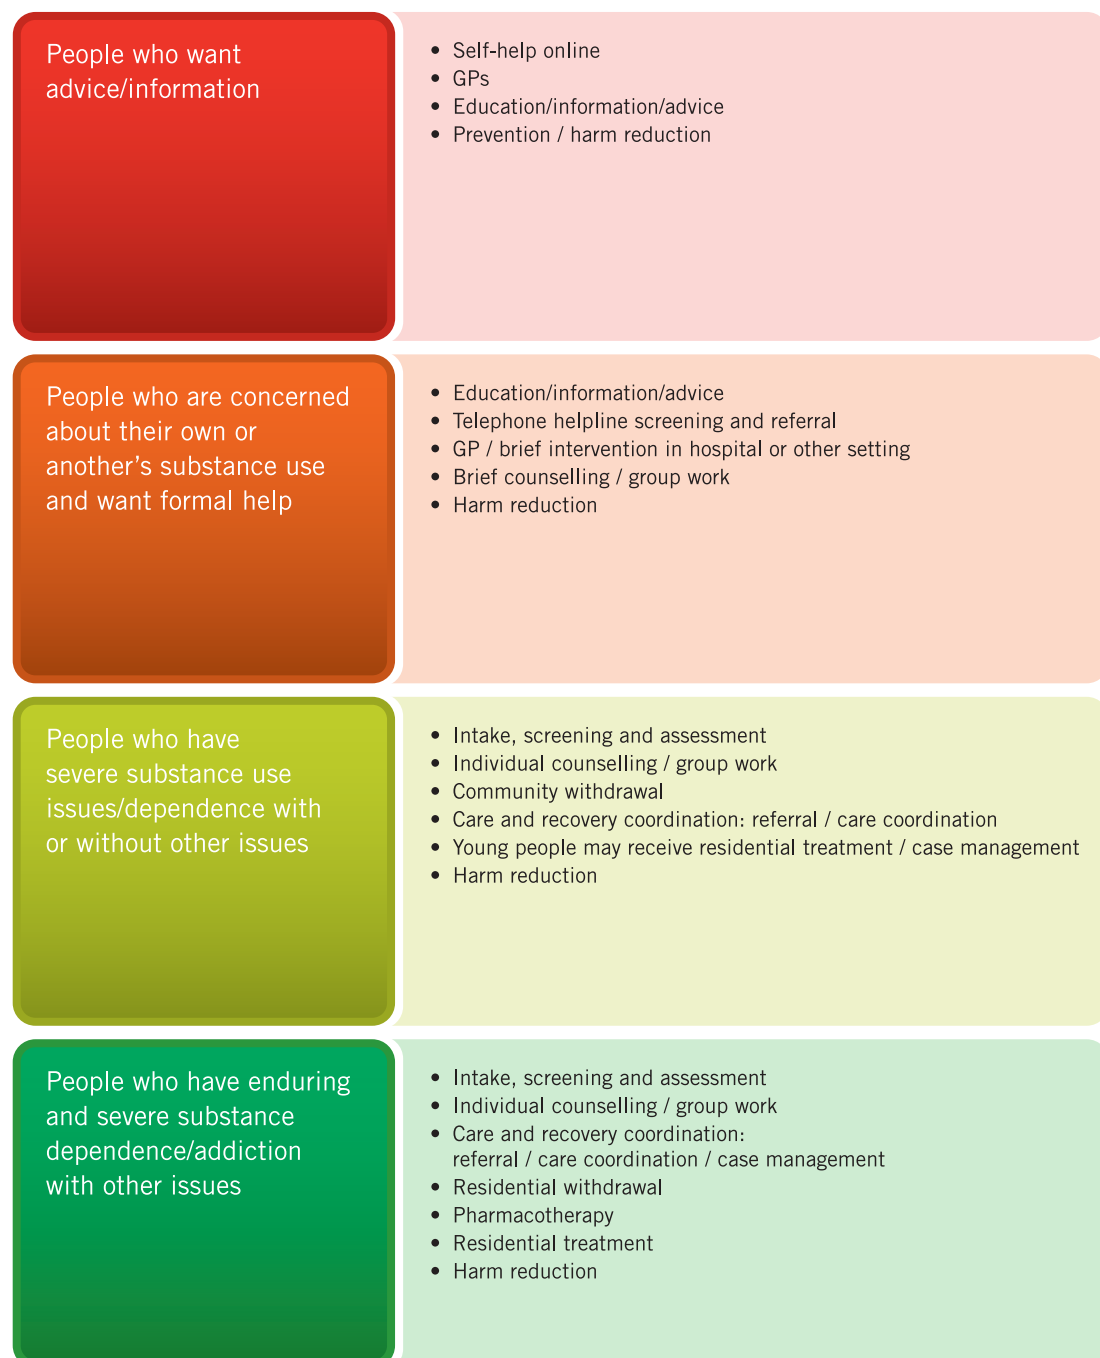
People who want advice/information

- Self-help online
- GPs
- Education/information/advice
- Prevention / harm reduction

People who are concerned about their own or another's substance use and want formal help

- Education/information/advice
- Telephone helpline screening and referral
- GP / brief intervention in hospital or other setting
- Brief counselling / group work
- Harm reduction

People who have severe substance use issues/dependence with or without other issues

- Intake, screening and assessment
- Individual counselling / group work
- Community withdrawal
- Care and recovery coordination: referral / care coordination
- Young people may receive residential treatment / case management
- Harm reduction

People who have enduring and severe substance dependence/addiction with other issues

- Intake, screening and assessment
- Individual counselling / group work
- Care and recovery coordination: referral / care coordination / case management
- Residential withdrawal
- Pharmacotherapy
- Residential treatment
- Harm reduction